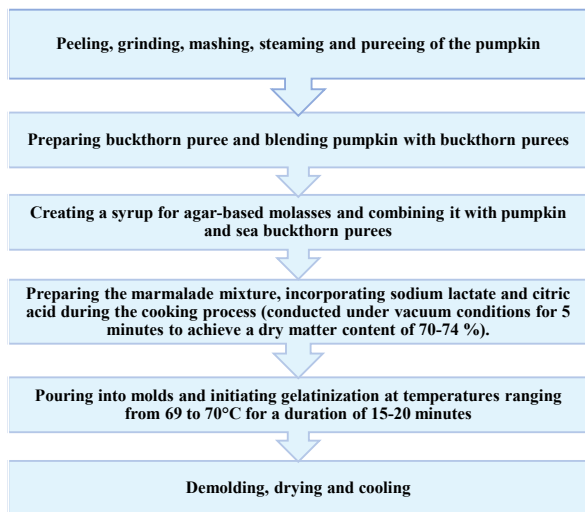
Peeling, grinding, mashing, steaming and pureeing of the pumpkin

Preparing buckthorn puree and blending pumpkin with buckthorn purees

Creating a syrup for agar-based molasses and combining it with pumpkin and sea buckthorn purees

Preparing the marmalade mixture, incorporating sodium lactate and citric acid during the cooking process (conducted under vacuum conditions for 5 minutes to achieve a dry matter content of 70-74 %).

Pouring into molds and initiating gelatinization at temperatures ranging from 69 to 70°C for a duration of 15-20 minutes

Demolding, drying and cooling